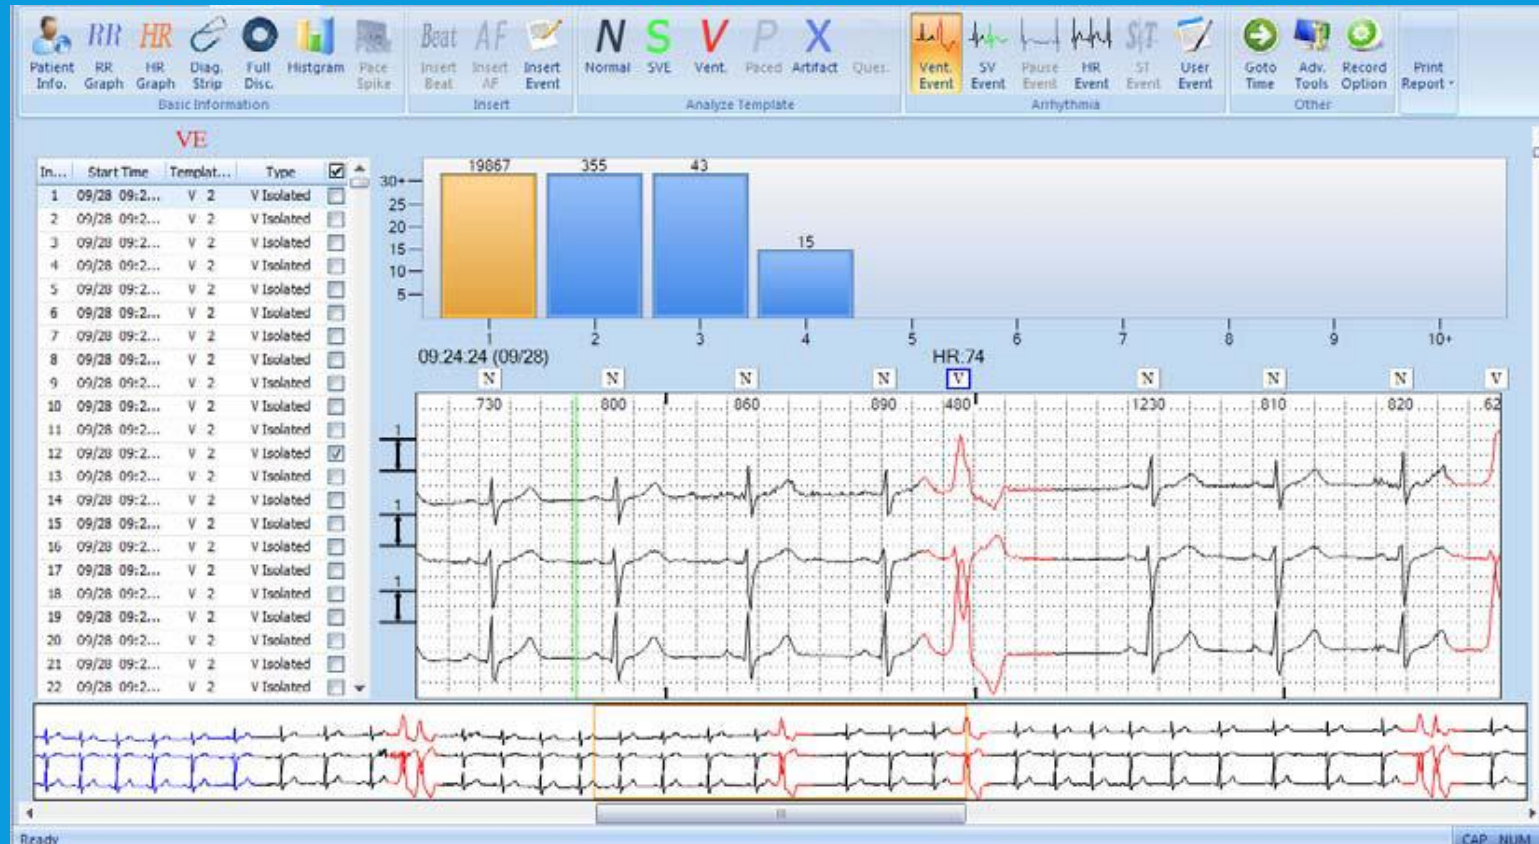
Patient Info. RR Graph HR Graph Diag. Strip Full Disc. Histgram Pace Spike
Basic Information
Insert Beat Insert AF Insert Event
Insert
N Normal S SVE V Vent. P Paced X Artifact Ques.
Analyze Template
Vent. Event SV Event Pause Event HR Event ST Event User Event
Arrhythmia
Goto Time Adv. Tools Record Option
Other
Print Report

VE

| In... | Start Time | Templat... | Type | ☑ |
|---|---|---|---|---|
| 1 | 09/28 09:2... | V 2 | V Isolated | |
| 2 | 09/28 09:2... | V 2 | V Isolated | |
| 3 | 09/28 09:2... | V 2 | V Isolated | |
| 4 | 09/28 09:2... | V 2 | V Isolated | |
| 5 | 09/28 09:2... | V 2 | V Isolated | |
| 6 | 09/28 09:2... | V 2 | V Isolated | |
| 7 | 09/28 09:2... | V 2 | V Isolated | |
| 8 | 09/28 09:2... | V 2 | V Isolated | |
| 9 | 09/28 09:2... | V 2 | V Isolated | |
| 10 | 09/28 09:2... | V 2 | V Isolated | |
| 11 | 09/28 09:2... | V 2 | V Isolated | |
| 12 | 09/28 09:2... | V 2 | V Isolated | ☑ |
| 13 | 09/28 09:2... | V 2 | V Isolated | |
| 14 | 09/28 09:2... | V 2 | V Isolated | |
| 15 | 09/28 09:2... | V 2 | V Isolated | |
| 16 | 09/28 09:2... | V 2 | V Isolated | |
| 17 | 09/28 09:2... | V 2 | V Isolated | |
| 18 | 09/28 09:2... | V 2 | V Isolated | |
| 19 | 09/28 09:2... | V 2 | V Isolated | |
| 20 | 09/28 09:2... | V 2 | V Isolated | |
| 21 | 09/28 09:2... | V 2 | V Isolated | |
| 22 | 09/28 09:2... | V 2 | V Isolated | |

19867 355 43 15
30+ 25 20 15 10 5
1 2 3 4 5 6 7 8 9 10+

09:24:24 (09/28) HR:74
N N N N V N N N V
730 800 860 890 480 1230 810 820 62
1 1 1

Ready CAP NUM